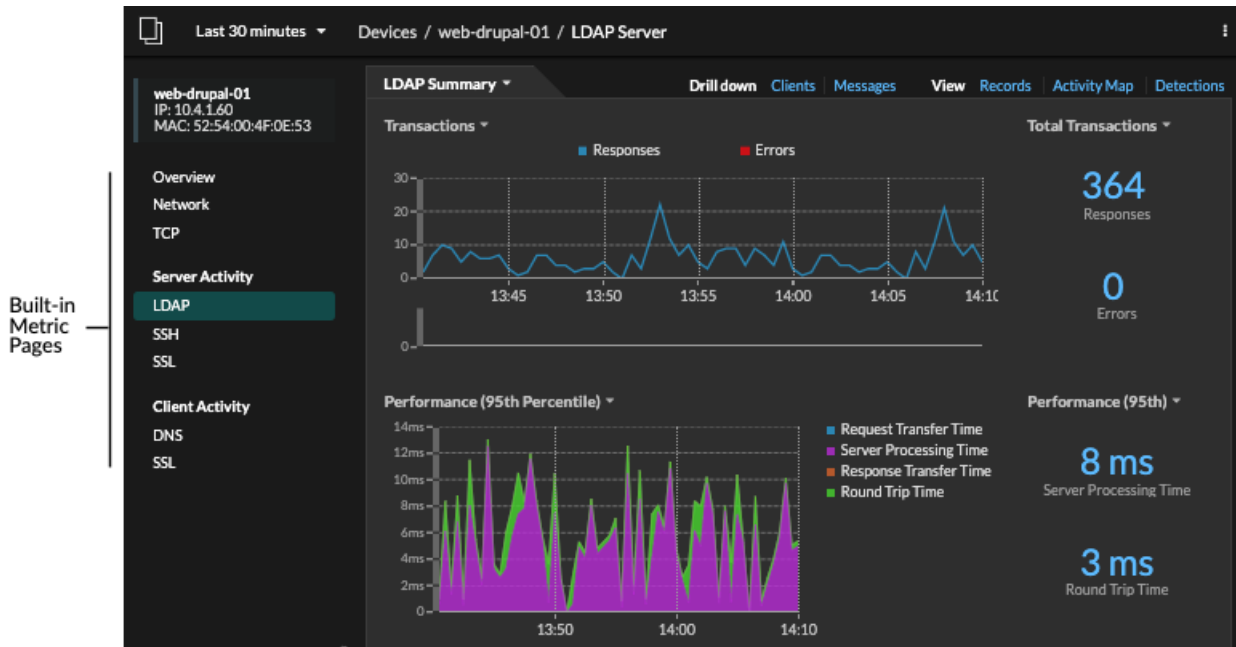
Last 30 minutes ▾ Devices / web-drupal-01 / LDAP Server

web-drupal-01
IP: 10.4.1.60
MAC: 52:54:00:4F:0E:53

Overview
Network
TCP

Server Activity
LDAP
SSH
SSL

Client Activity
DNS
SSL

Built-in Metric Pages

LDAP Summary ▾

Drill down Clients Messages View Records Activity Map Detections

Transactions ▾

Responses Errors

30
20
10
0
13:45 13:50 13:55 14:00 14:05 14:10
0

Total Transactions ▾

364
Responses

0
Errors

Performance (95th Percentile) ▾

14ms
12ms
10ms
8ms
6ms
4ms
2ms
0
13:50 14:00 14:10

Request Transfer Time
Server Processing Time
Response Transfer Time
Round Trip Time

Performance (95th) ▾

8 ms
Server Processing Time

3 ms
Round Trip Time